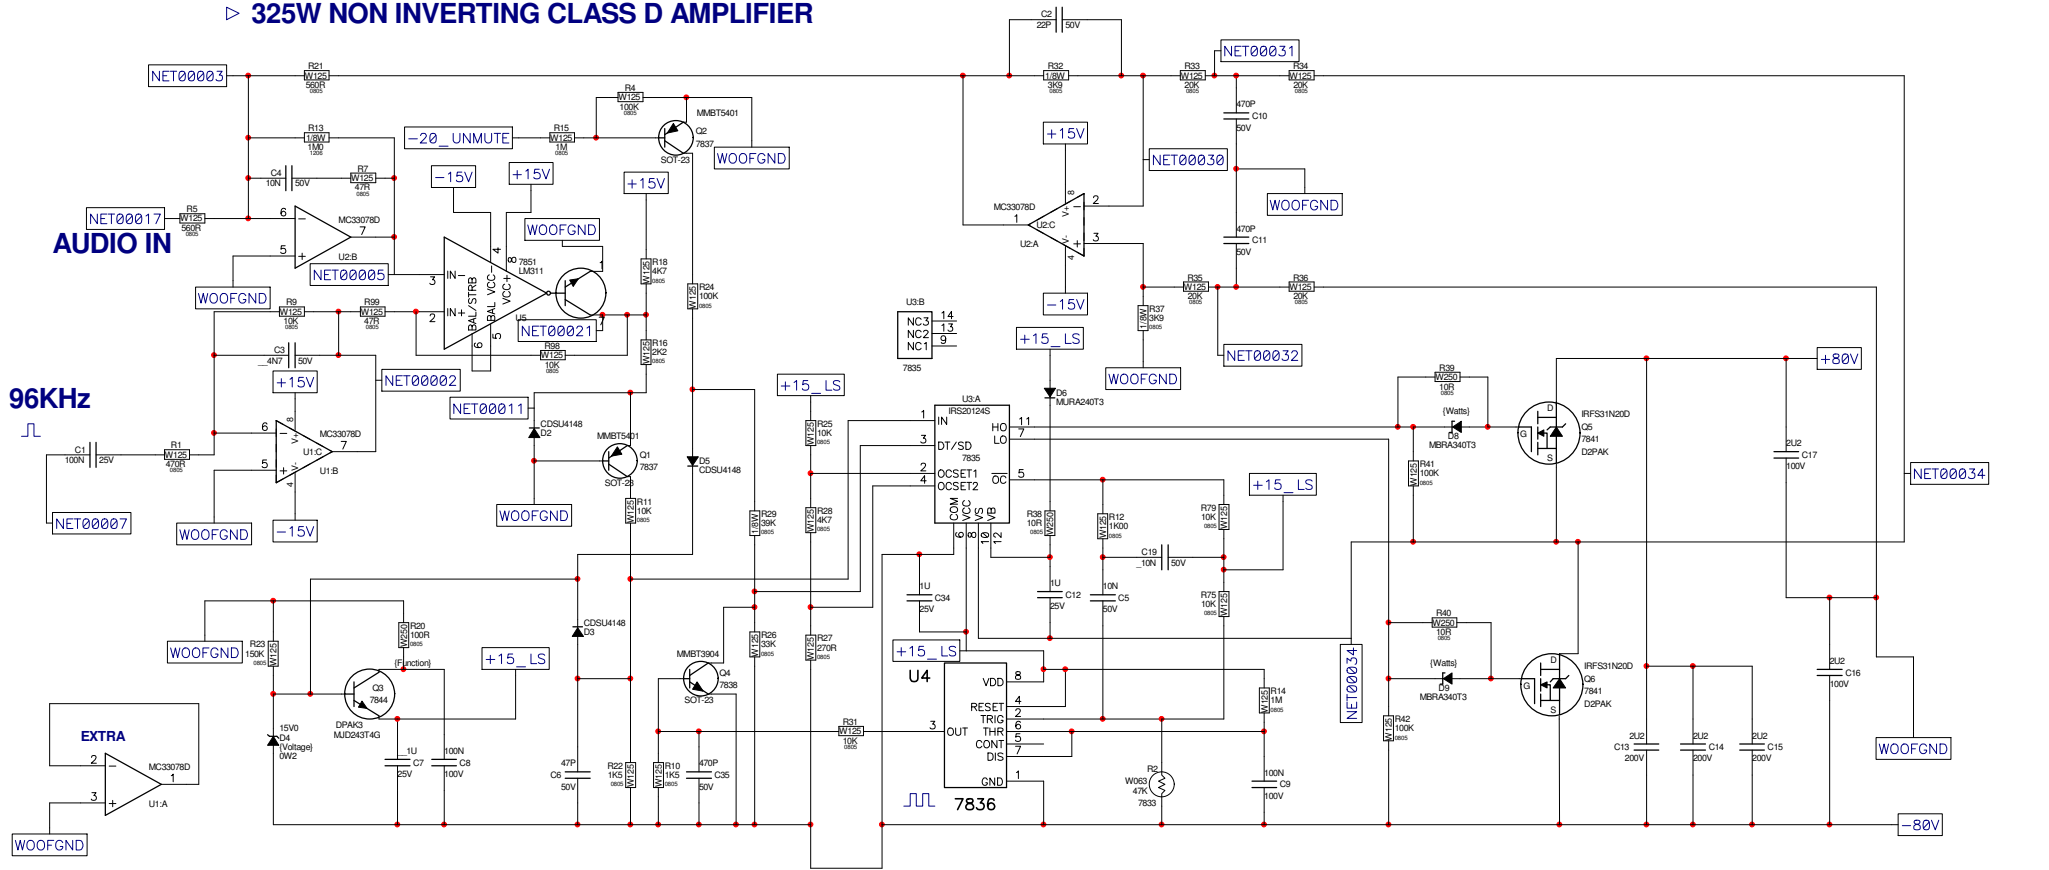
▷ 325W NON INVERTING CLASS D AMPLIFIER

NET00003 R21 W125 560R 0805
R13 1/8W 1M0 1206
C4 10N 50V
R7 W125 47R 0805
NET00017 R5 W125 560R 0805
AUDIO IN
6 5 7 MC33078D U2:B
WOOFGND
NET00005
R4 W125 100K 0805
-20_UNMUTE R15 W125 1M 0805
MMBT5401 Q2 7837 SOT-23
WOOFGND
-15V +15V +15V
WOOFGND
3 IN- 2 IN+ BAL/STRB BAL VCC- VCC+ 4 8 7851 LM311 U5 6 5 1
NET00021
R18 W125 4K7 0805
R24 W125 100K 0805
R9 W125 10K 0805
R99 W125 47R 0805
R98 W125 10K 0805
R16 W125 2K2 0805
C3 4N7 50V
+15V
NET00002
96KHz
C1 100N 25V
R1 W125 470R 0805
6 5 7 8 4 MC33078D U1:C U1:B
NET00007
WOOFGND
-15V
NET00011
CDSU4148 D2
MMBT5401 Q1 7837 SOT-23
WOOFGND
R11 W125 10K 0805
D5 CDSU4148
R29 1/8W 39K 0805
+15_LS
R25 W125 10K 0805
R28 W125 4K7 0805
C2 22P 50V
R32 1/8W 3K9 0805
R33 W125 20K 0805
NET00031
R34 W125 20K 0805
470P C10 50V
+15V
NET00030
WOOFGND
MC33078D 1 U2:C U2:A 8 2 3 4
470P C11 50V
-15V
R35 W125 20K 0805
R36 W125 20K 0805
R37 1/8W 3K9 0805
NET00032
WOOFGND
U3:B NC3 NC2 NC1 14 13 9 7835
+15_LS
D6 MURA240T3
U3:A IRS20124S
1 IN 3 DT/SD 7835 2 OCSET1 4 OCSET2 HO 11 LO 7 OC 5 COM VCC VS VB 6 8 10 12
R38 10R W250 0805
R12 W125 1K00 0805
C19 10N 50V
R79 10K W125 0805
+15_LS
R75 10K W125 0805
1U C34 25V
1U C12 25V
10N C5 50V
R39 W250 10R 0805 {Watts}
D8 MBRA340T3
R41 W125 100K 0805
IRFS31N20D Q5 7841 D2PAK D G S
+80V
2U2 C17 100V
NET00034
R40 W250 10R 0805 {Watts}
D9 MBRA340T3
R42 W125 100K 0805
IRFS31N20D Q6 7841 D2PAK D G S
2U2 C16 100V
2U2 C13 200V
2U2 C14 200V
2U2 C15 200V
WOOFGND
-80V
NET00034
WOOFGND
R23 150K 0805 W125
R20 W250 100R 0805 {Function}
Q3 7844 DPAK3 MJD243T4G
+15_LS
15V0 D4 {Voltage} 0W2
1U C7 25V
100N C8 100V
CDSU4148 D3
47P C6 50V
R22 1K5 0805 W125
R10 W125 1K5 0805
470P C35 50V
MMBT3904 Q4 7838 SOT-23
R26 W125 33K 0805
R27 W125 270R 0805
R31 W125 10K 0805
+15_LS
U4
VDD 8 RESET 4 TRIG 2 THR 6 CONT 5 DIS 7 OUT 3 GND 1
7836
R14 W125 1M 0805
R2 W063 47K 7833
100N C9 100V
EXTRA
2 3 1 MC33078D U1:A
WOOFGND